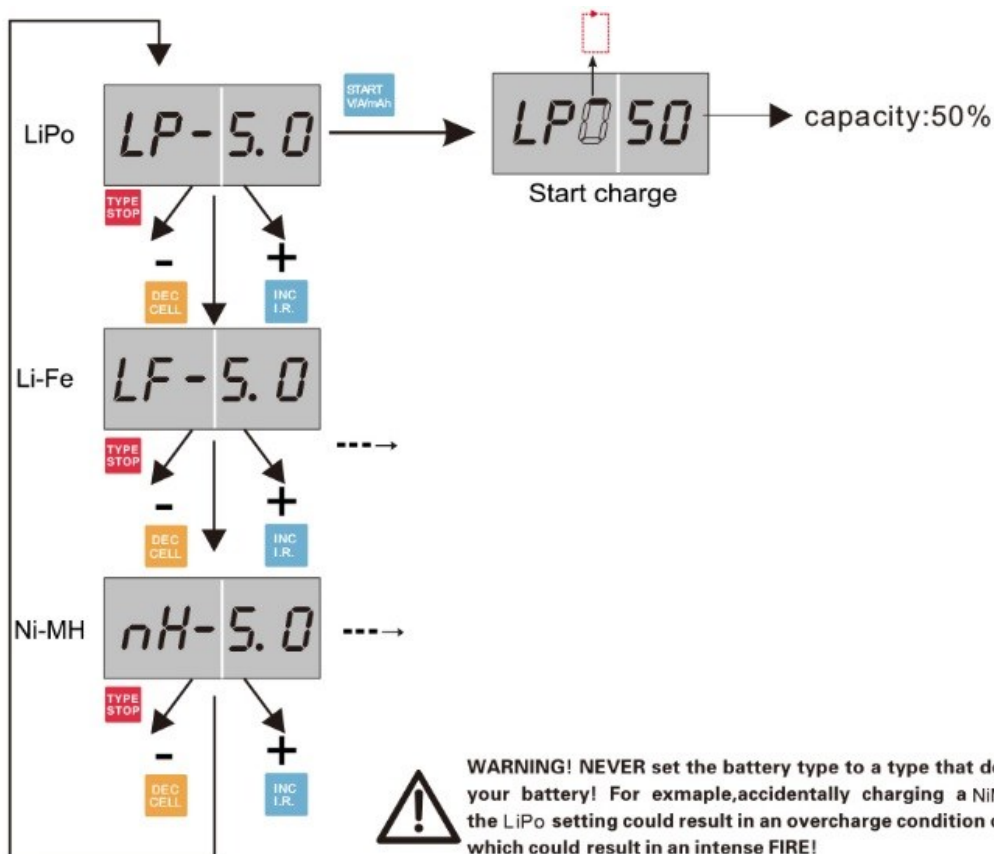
LiPo

LP-5.0

START V/A/mAh

LP0 50

capacity:50%

Start charge

TYPE STOP

-

+

DEC CELL

INC I.R.

Li-Fe

LF-5.0

TYPE STOP

-

+

DEC CELL

INC I.R.

Ni-MH

nH-5.0

TYPE STOP

-

+

DEC CELL

INC I.R.

WARNING! NEVER set the battery type to a type that d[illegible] your battery! For exmaple,accidentally charging a Ni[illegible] the LiPo setting could result in an overcharge condition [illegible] which could result in an intense FIRE!